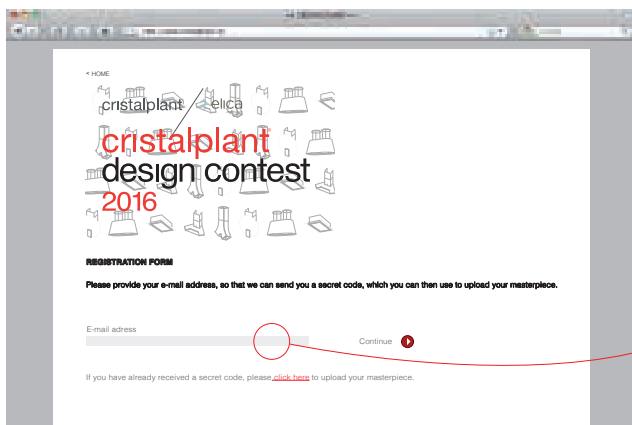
< HOME

cristalplant elica

cristalplant design contest 2016

REGISTRATION FORM

Please provide your e-mail address, so that we can send you a secret code, which you can then use to upload your masterpiece.

E-mail adress

Continue

If you have already received a secret code, please click here to upload your masterpiece.